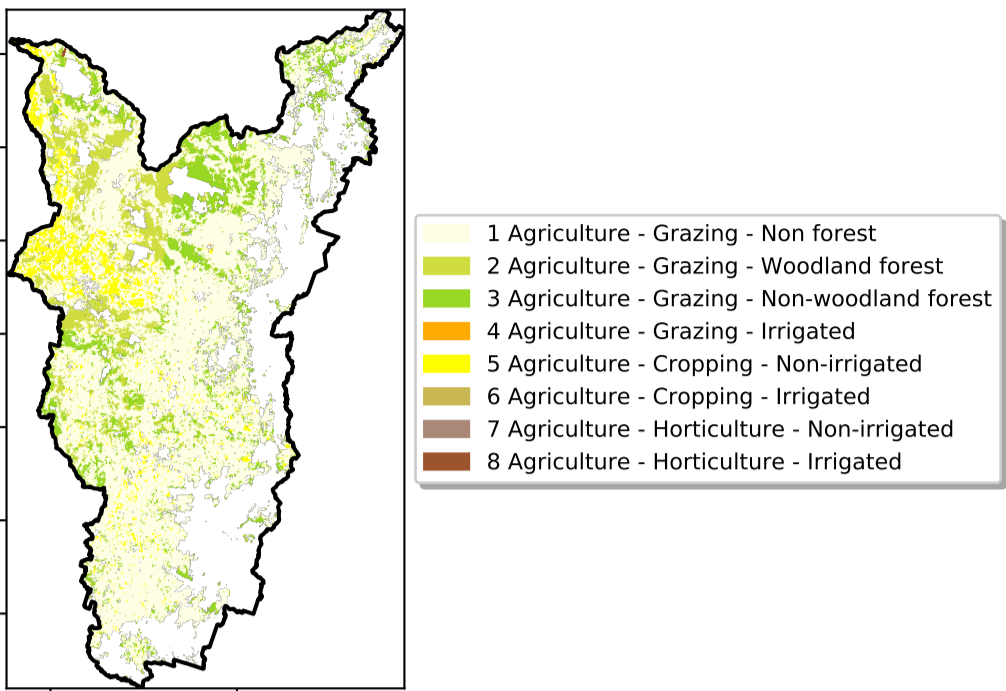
1 Agriculture - Grazing - Non forest
2 Agriculture - Grazing - Woodland forest
3 Agriculture - Grazing - Non-woodland forest
4 Agriculture - Grazing - Irrigated
5 Agriculture - Cropping - Non-irrigated
6 Agriculture - Cropping - Irrigated
7 Agriculture - Horticulture - Non-irrigated
8 Agriculture - Horticulture - Irrigated